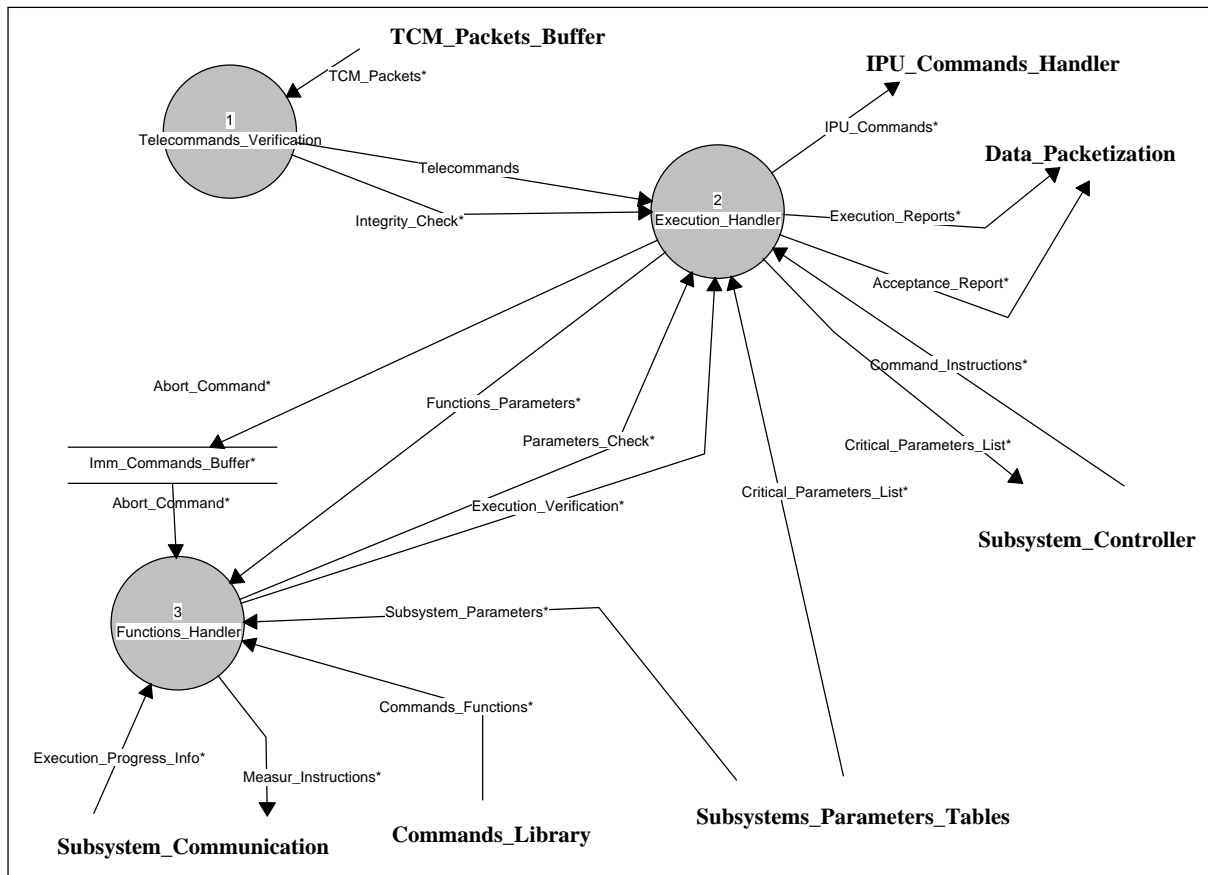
TCM_Packets_Buffer

TCM_Packets*

1
Telecommands_Verification

IPU_Commands_Handler

IPU_Commands*

Data_Packetization

Telecommands

Integrity_Check*

2
Execution_Handler

Execution_Reports*

Acceptance_Report*

Command_Instructions*

Abort_Command*

Functions_Parameters*

Parameters_Check*

Critical_Parameters_List*

Imm_Commands_Buffer*

Abort_Command*

Execution_Verification*

Critical_Parameters_List*

Subsystem_Controller

3
Functions_Handler

Subsystem_Parameters*

Commands_Functions*

Execution_Progress_Info*

Measur_Instructions*

Subsystem_Communication

Commands_Library

Subsystems_Parameters_Tables